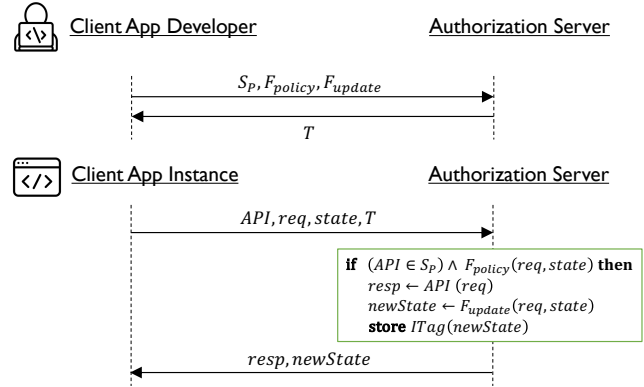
Client App Developer

Authorization Server

$S_P, F_{policy}, F_{update}$

$T$

Client App Instance

Authorization Server

$API, req, state, T$

**if** $(API \in S_P) \wedge F_{policy}(req, state)$ **then**
$resp \leftarrow API\ (req)$
$newState \leftarrow F_{update}(req, state)$
**store** $ITag(newState)$

$resp, newState$